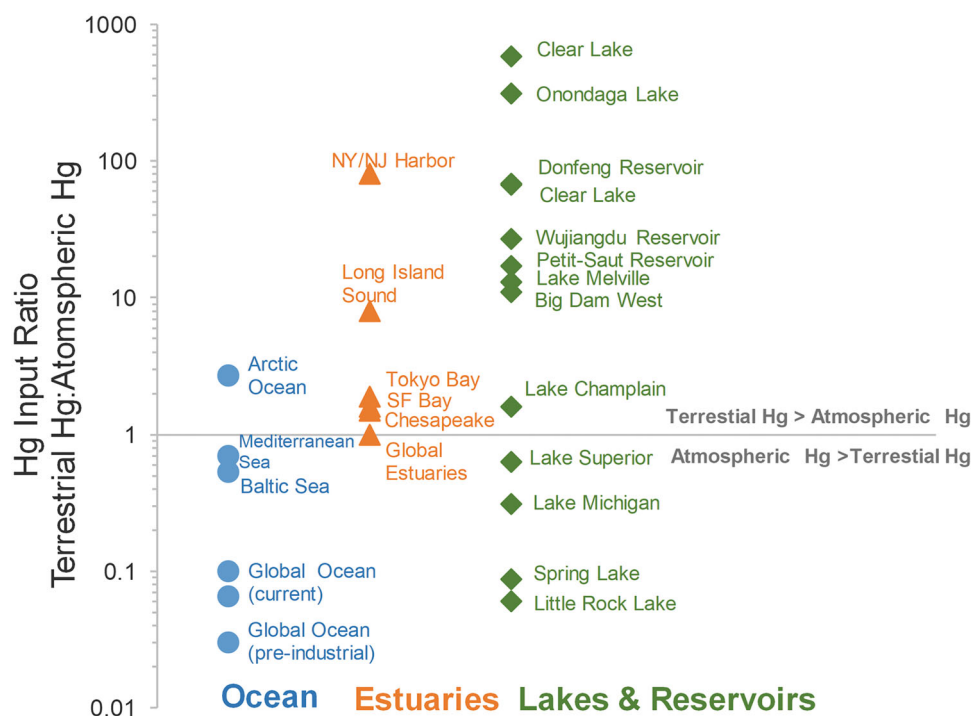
Hg Input Ratio
Terrestrial Hg:Atomspheric Hg

1000
100
10
1
0.1
0.01

Clear Lake
Onondaga Lake
NY/NJ Harbor
Donfeng Reservoir
Clear Lake
Wujiangdu Reservoir
Petit-Saut Reservoir
Lake Melville
Big Dam West
Long Island Sound
Arctic Ocean
Tokyo Bay
SF Bay
Chesapeake
Lake Champlain
Terrestial Hg > Atmospheric Hg
Mediterranean Sea
Global Estuaries
Lake Superior
Atmospheric Hg >Terrestial Hg
Baltic Sea
Lake Michigan
Global Ocean (current)
Spring Lake
Little Rock Lake
Global Ocean (pre-industrial)

Ocean
Estuaries
Lakes & Reservoirs